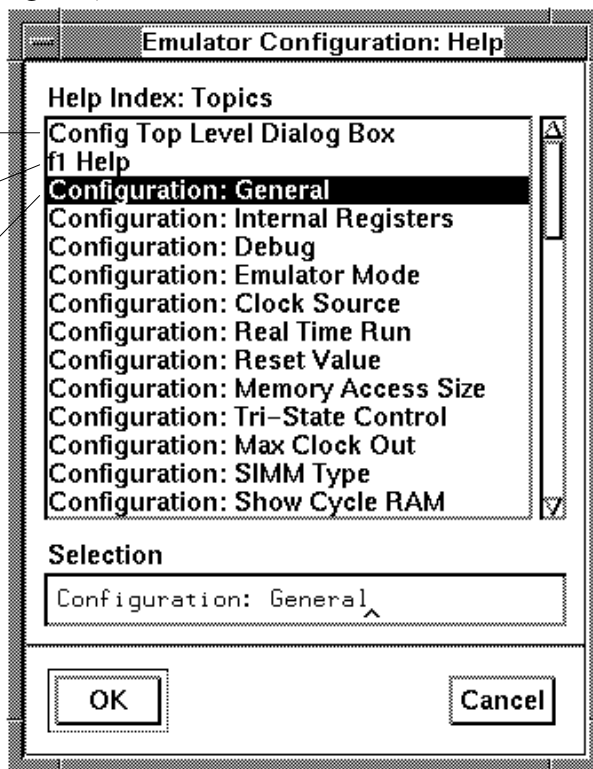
Emulator Configuration: Help

Help Index: Topics

Config Top Level Dialog Box
f1 Help
Configuration: General
Configuration: Internal Registers
Configuration: Debug
Configuration: Emulator Mode
Configuration: Clock Source
Configuration: Real Time Run
Configuration: Reset Value
Configuration: Memory Access Size
Configuration: Tri-State Control
Configuration: Max Clock Out
Configuration: SIMM Type
Configuration: Show Cycle RAM

Selection

Configuration: General

OK

Cancel